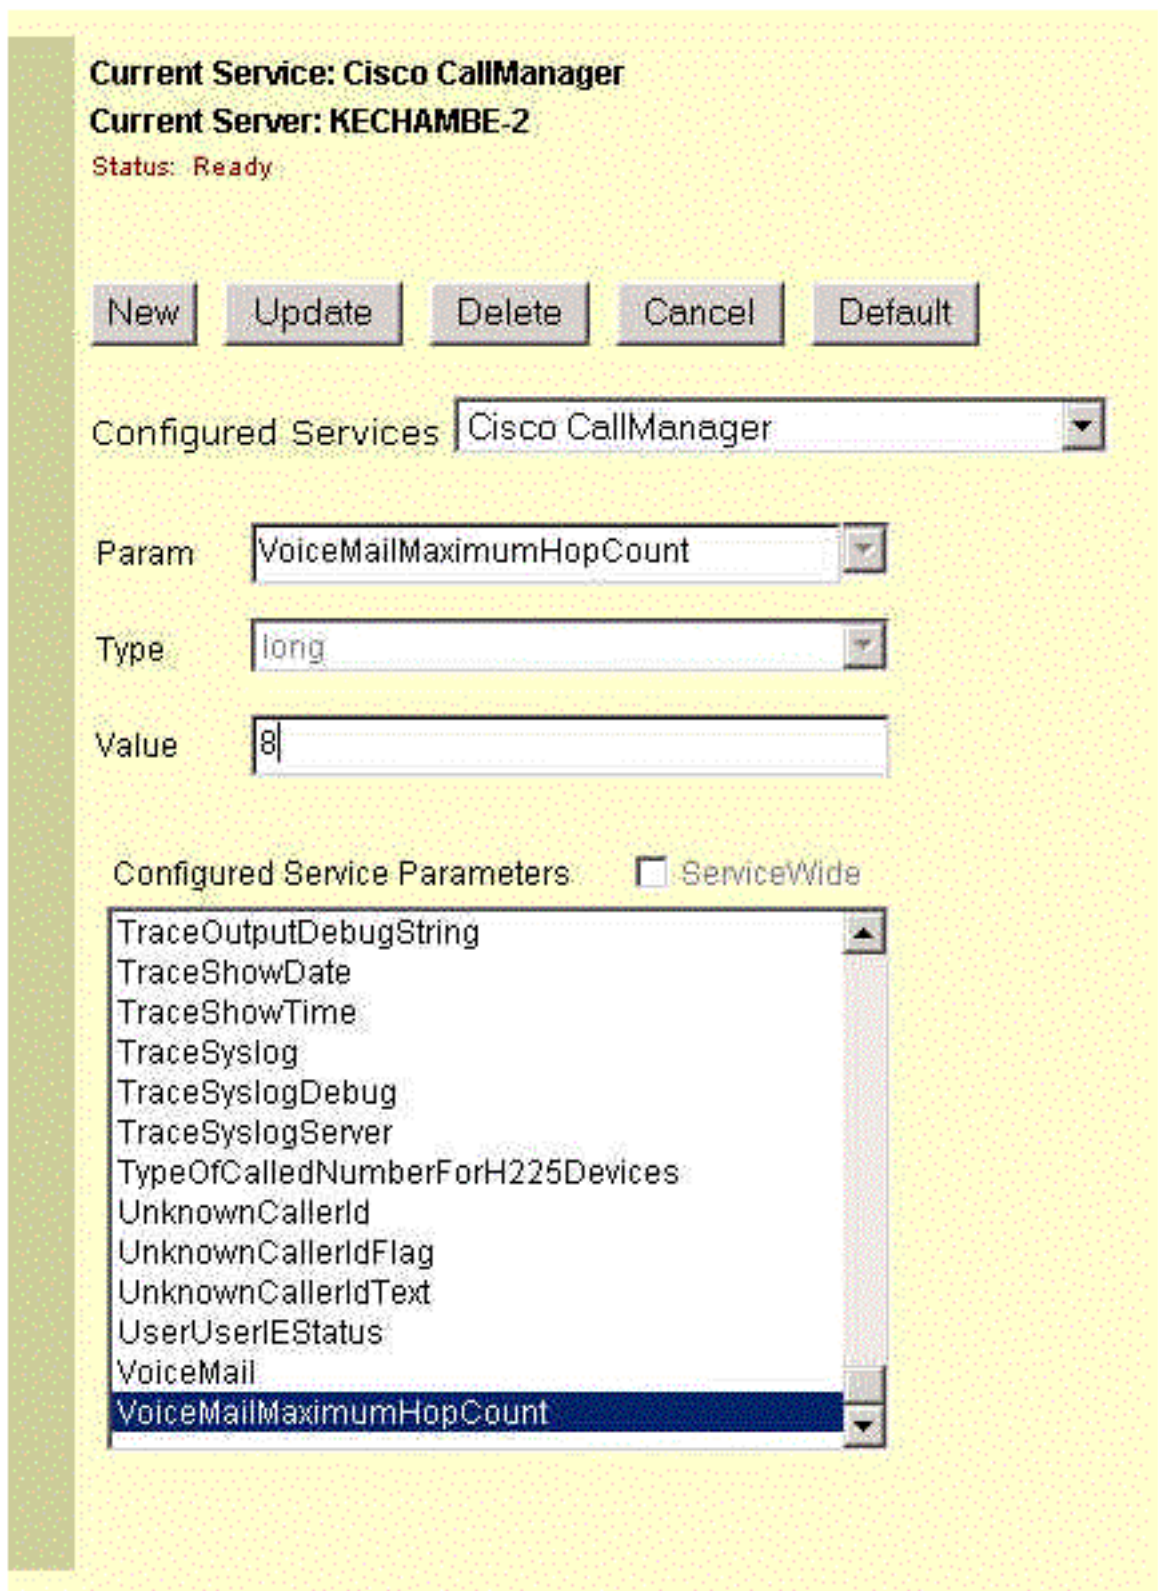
Current Service: Cisco CallManager
Current Server: KECHAMBE-2
Status: Ready

New Update Delete Cancel Default

Configured Services Cisco CallManager

Param VoiceMailMaximumHopCount

Type long

Value 8

Configured Service Parameters ServiceWide

TraceOutputDebugString
TraceShowDate
TraceShowTime
TraceSyslog
TraceSyslogDebug
TraceSyslogServer
TypeOfCalledNumberForH225Devices
UnknownCallerId
UnknownCallerIdFlag
UnknownCallerIdText
UserUserIEStatus
VoiceMail
VoiceMailMaximumHopCount